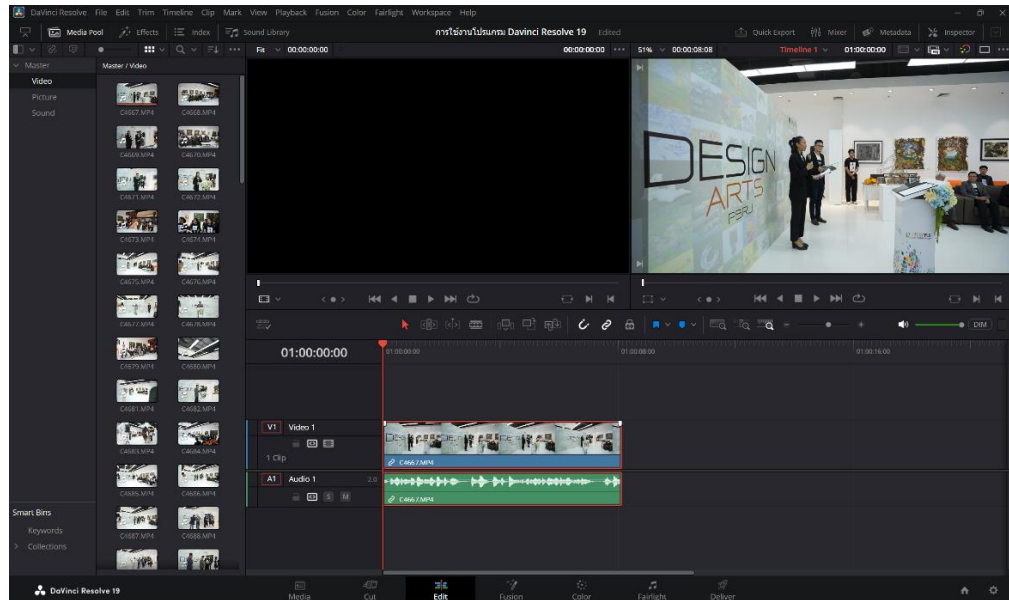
DaVinci Resolve File Edit Trim Timeline Clip Mark View Playback Fusion Color Fairlight Workspace Help

Media Pool Effects Index Sound Library

การใช้งานโปรแกรม Davinci Resolve 19 Edited

Quick Export Mixer Metadata Inspector

Fit 00:00:00:00

00:00:00:00 51% 00:00:08:08

Timeline 1 01:00:00:00

Master
Video
Picture
Sound

Master / Video

C4667.MP4 C4668.MP4
C4669.MP4 C4670.MP4
C4671.MP4 C4672.MP4
C4673.MP4 C4674.MP4
C4675.MP4 C4676.MP4
C4677.MP4 C4678.MP4
C4679.MP4 C4680.MP4
C4681.MP4 C4682.MP4
C4683.MP4 C4684.MP4
C4685.MP4 C4686.MP4
C4687.MP4 C4688.MP4

Smart Bins
Keywords
Collections

DESIGN ARTS PSRU

01:00:00:00

01:00:00:00 01:00:08:00 01:00:16:00

V1 Video 1
1 Clip
C4667.MP4

A1 Audio 1 2.0
S M
C4667.MP4

DIM

DaVinci Resolve 19

Media Cut Edit Fusion Color Fairlight Deliver